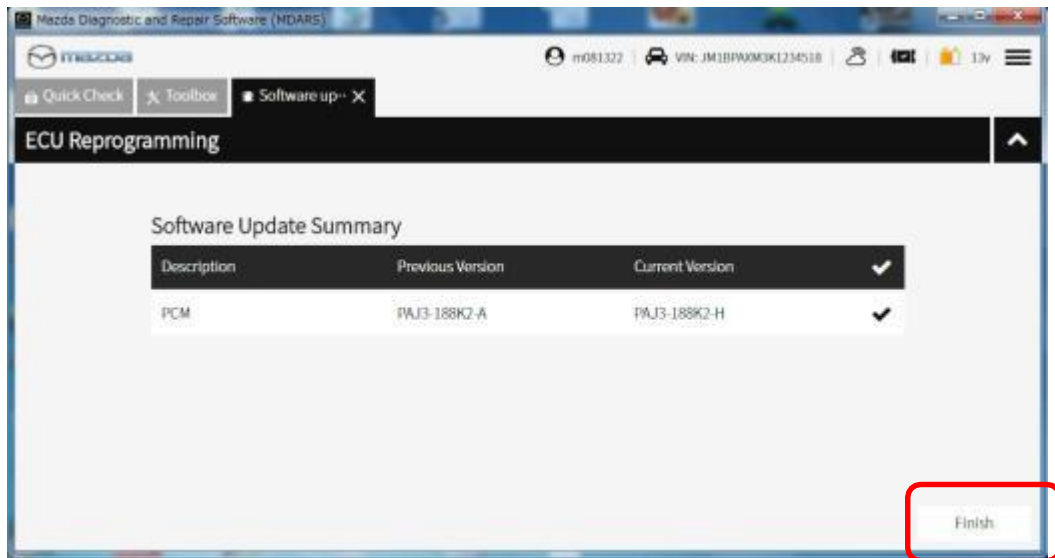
Mazda Diagnostic and Repair Software (MDARS)

mazda

m081322 | VIN: JM1BPAXM3K1234518 | 13v

Quick Check | Toolbox | Software up··· ✕

ECU Reprogramming

Software Update Summary

| Description | Previous Version | Current Version | ✔ |
|---|---|---|---|
| PCM | PAJ3-188K2-A | PAJ3-188K2-H | ✔ |

Finish